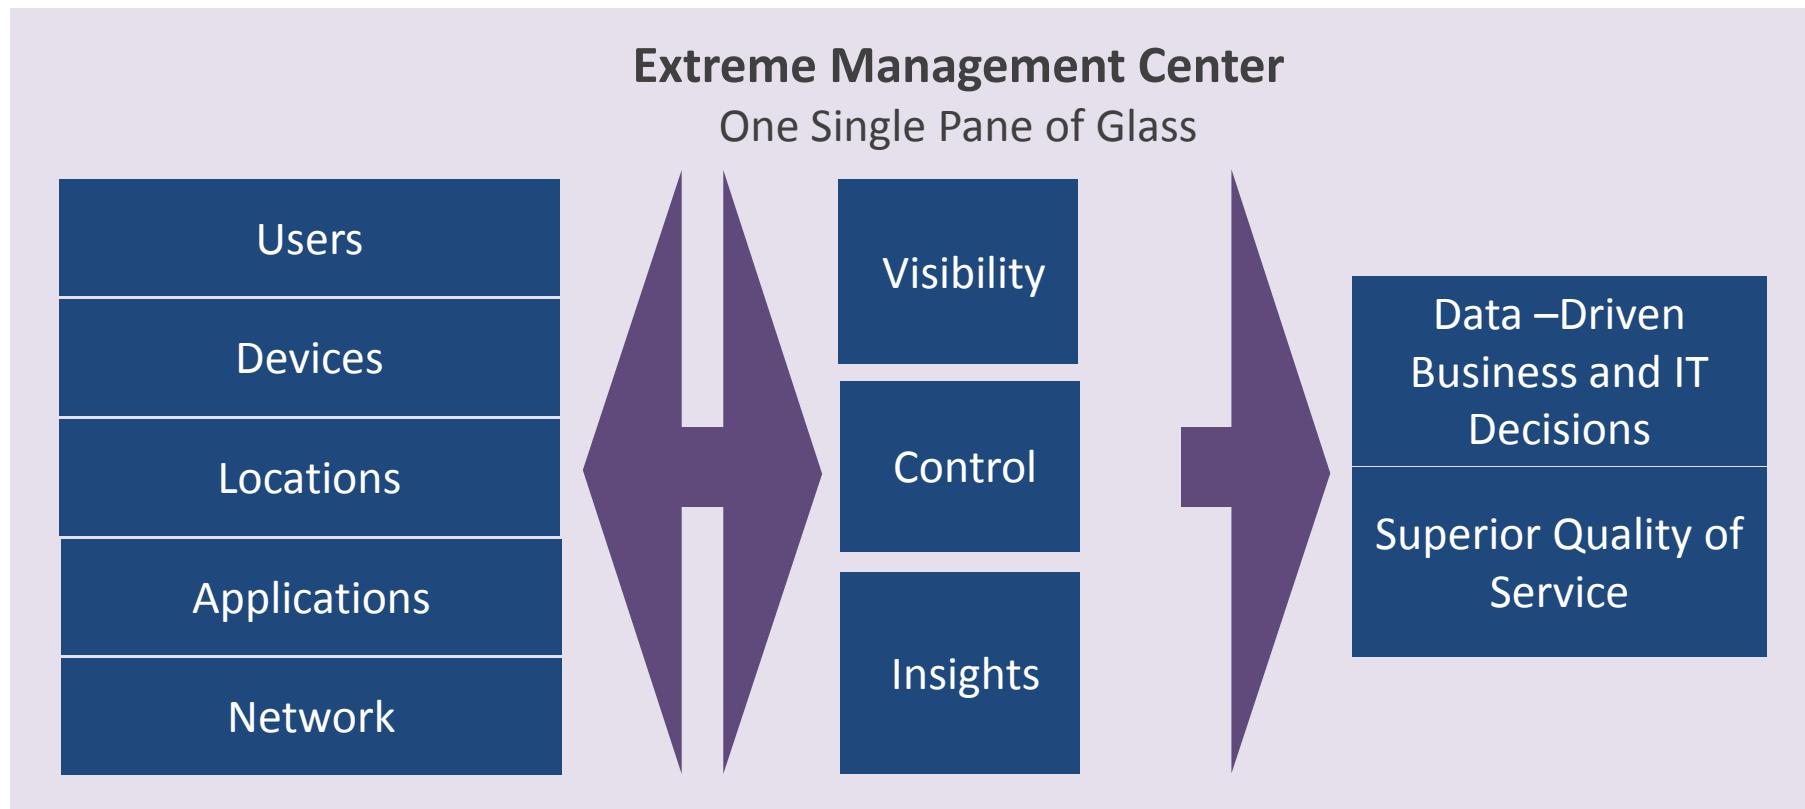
Extreme Management Center
One Single Pane of Glass

Users

Devices

Locations

Applications

Network

Visibility

Control

Insights

Data –Driven Business and IT Decisions

Superior Quality of Service